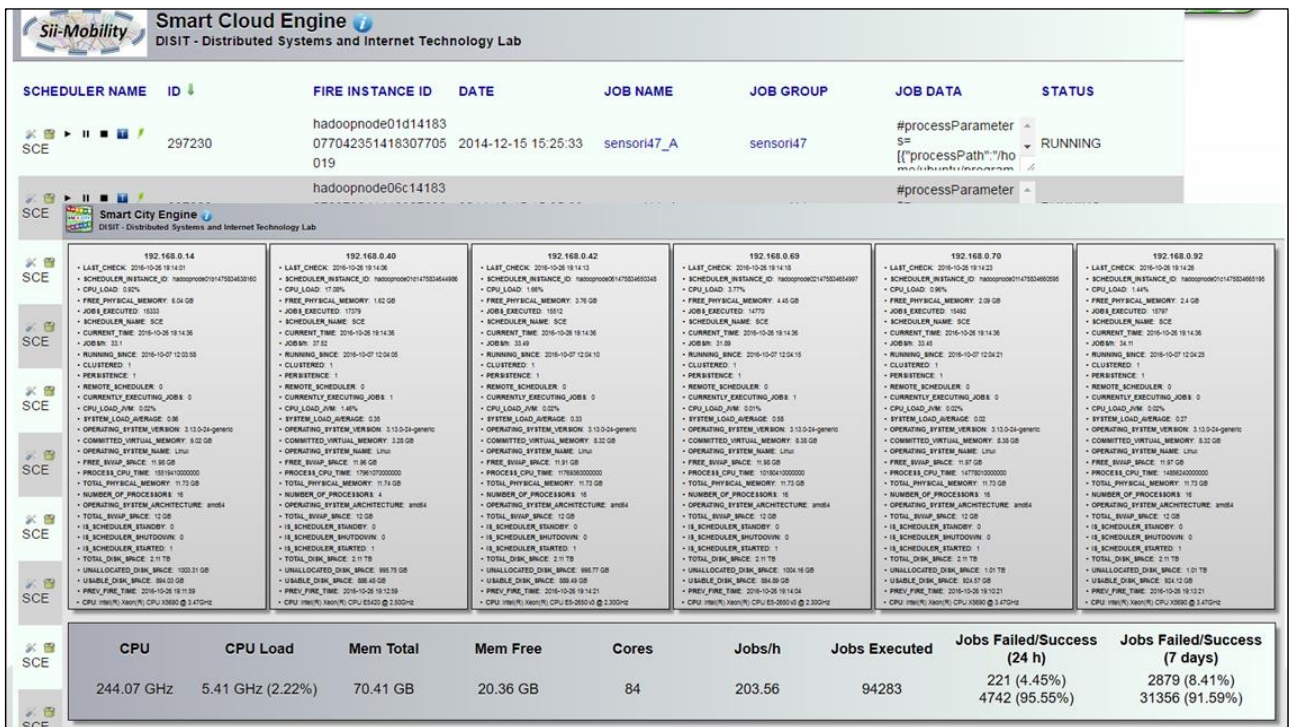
Sii-Mobility

Smart Cloud Engine
DISIT - Distributed Systems and Internet Technology Lab

| SCHEDULER NAME | ID | FIRE INSTANCE ID | DATE | JOB NAME | JOB GROUP | JOB DATA | STATUS |
|---|---|---|---|---|---|---|---|
| SCE | 297230 | hadoopnode01d14183077042351418307705019 | 2014-12-15 15:25:33 | sensori47_A | sensori47 | #processParameters=[{"processPath":"/home/ubuntu/program | RUNNING |
| SCE | | hadoopnode06c14183 | | | | #processParameter | |

Smart City Engine
DISIT - Distributed Systems and Internet Technology Lab

SCE
SCE
SCE
SCE
SCE
SCE

192.168.0.14
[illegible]

192.168.0.40
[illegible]

192.168.0.42
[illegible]

192.168.0.69
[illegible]

192.168.0.70
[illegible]

192.168.0.92
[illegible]

| CPU | CPU Load | Mem Total | Mem Free | Cores | Jobs/h | Jobs Executed | Jobs Failed/Success (24 h) | Jobs Failed/Success (7 days) |
|---|---|---|---|---|---|---|---|---|
| 244.07 GHz | 5.41 GHz (2.22%) | 70.41 GB | 20.36 GB | 84 | 203.56 | 94283 | 221 (4.45%) 4742 (95.55%) | 2879 (8.41%) 31356 (91.59%) |

SCE
SCE